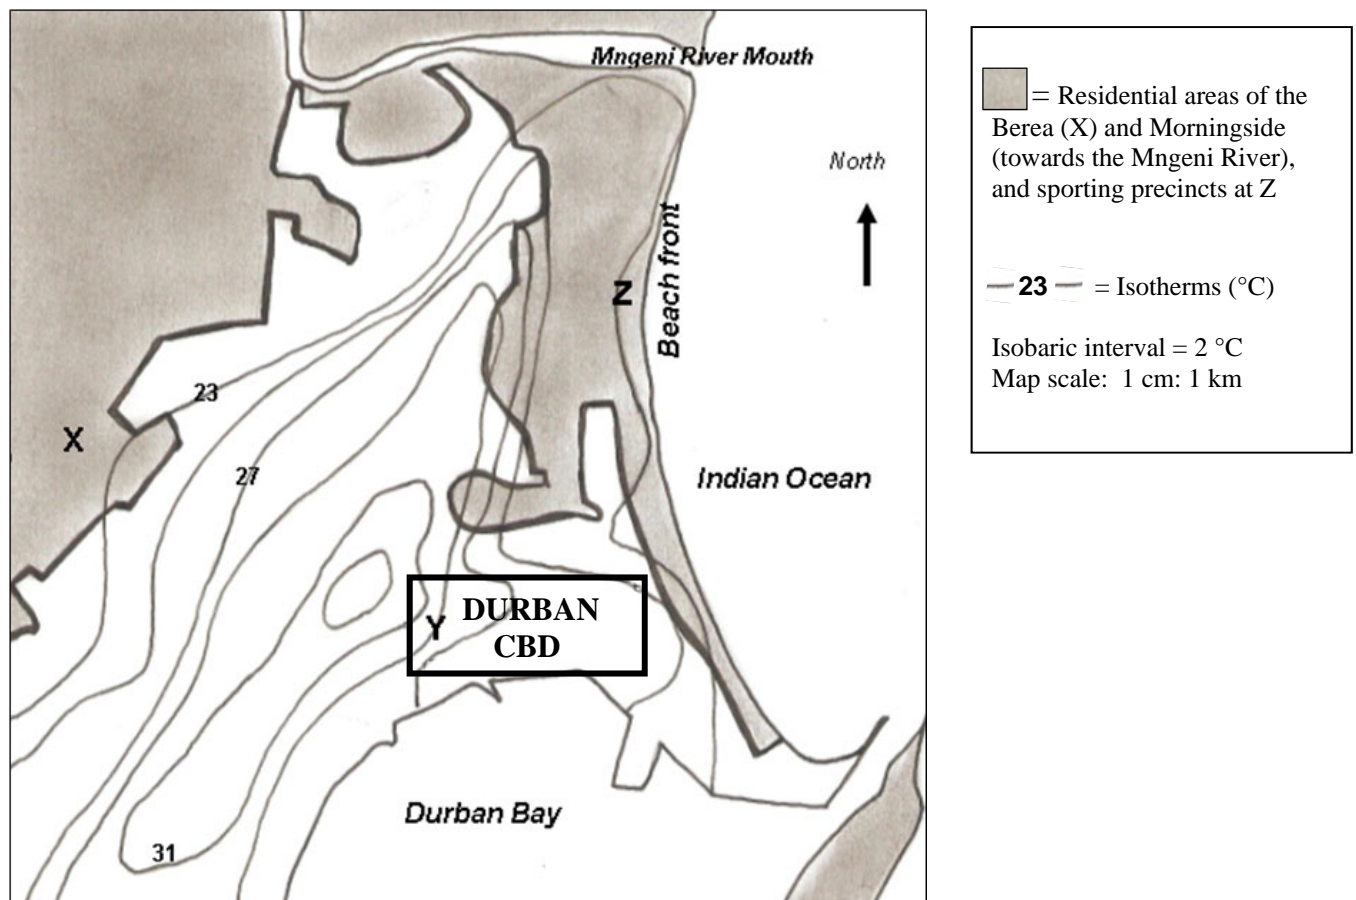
Mngeni River Mouth

North

Beach front

Z

23

X

27

Indian Ocean

Y

DURBAN CBD

Durban Bay

31

= Residential areas of the Berea (X) and Morningside (towards the Mngeni River), and sporting precincts at Z

23 = Isotherms (°C)

Isobaric interval = 2 °C
Map scale: 1 cm: 1 km